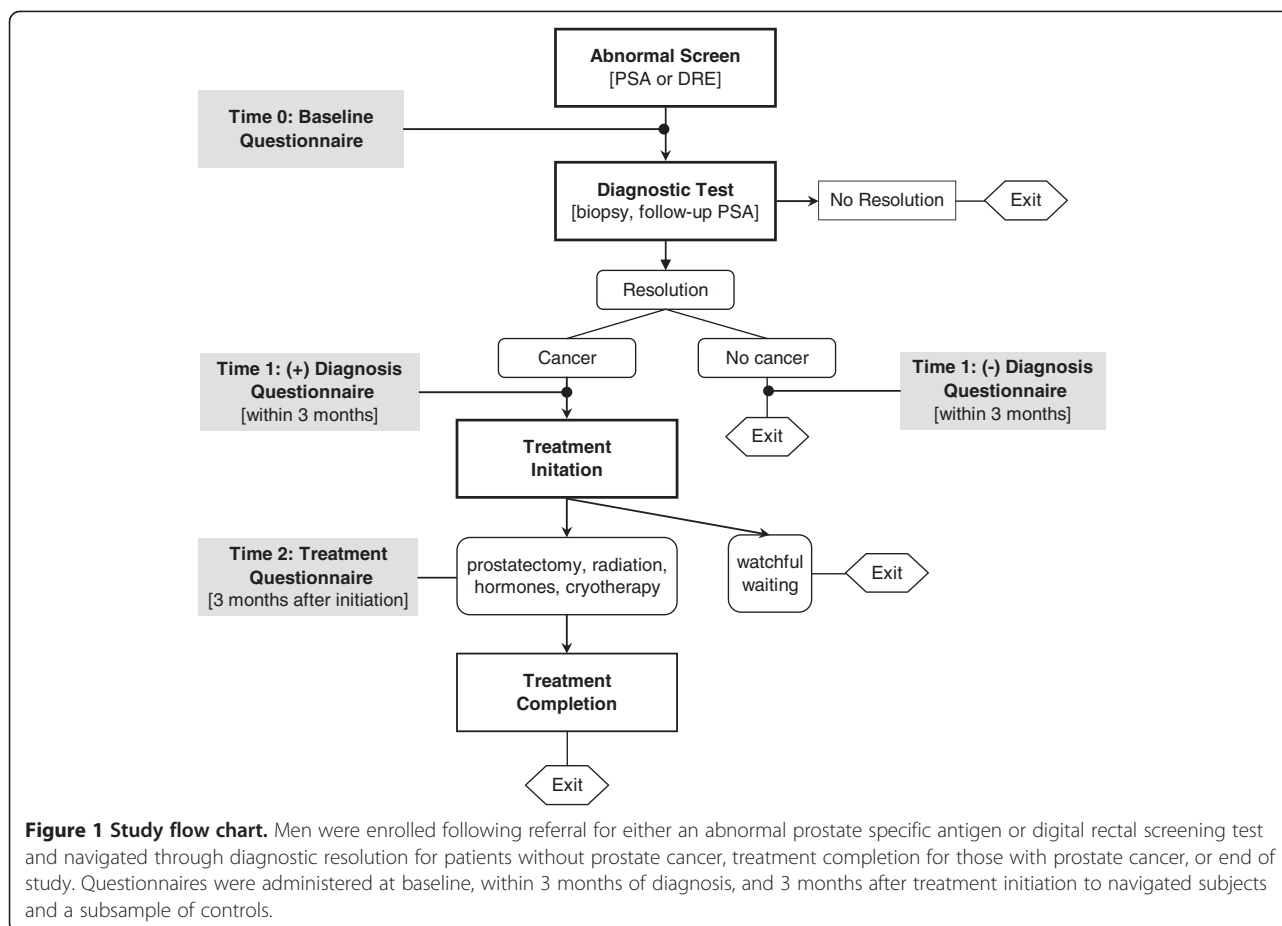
Abnormal Screen
[PSA or DRE]

Time 0: Baseline Questionnaire

Diagnostic Test
[biopsy, follow-up PSA]

No Resolution

Exit

Resolution

Time 1: (+) Diagnosis Questionnaire
[within 3 months]

Cancer

No cancer

Time 1: (-) Diagnosis Questionnaire
[within 3 months]

Exit

Treatment Initation

Time 2: Treatment Questionnaire
[3 months after initiation]

prostatectomy, radiation, hormones, cryotherapy

watchful waiting

Exit

Treatment Completion

Exit

**Figure 1 Study flow chart.** Men were enrolled following referral for either an abnormal prostate specific antigen or digital rectal screening test and navigated through diagnostic resolution for patients without prostate cancer, treatment completion for those with prostate cancer, or end of study. Questionnaires were administered at baseline, within 3 months of diagnosis, and 3 months after treatment initiation to navigated subjects and a subsample of controls.